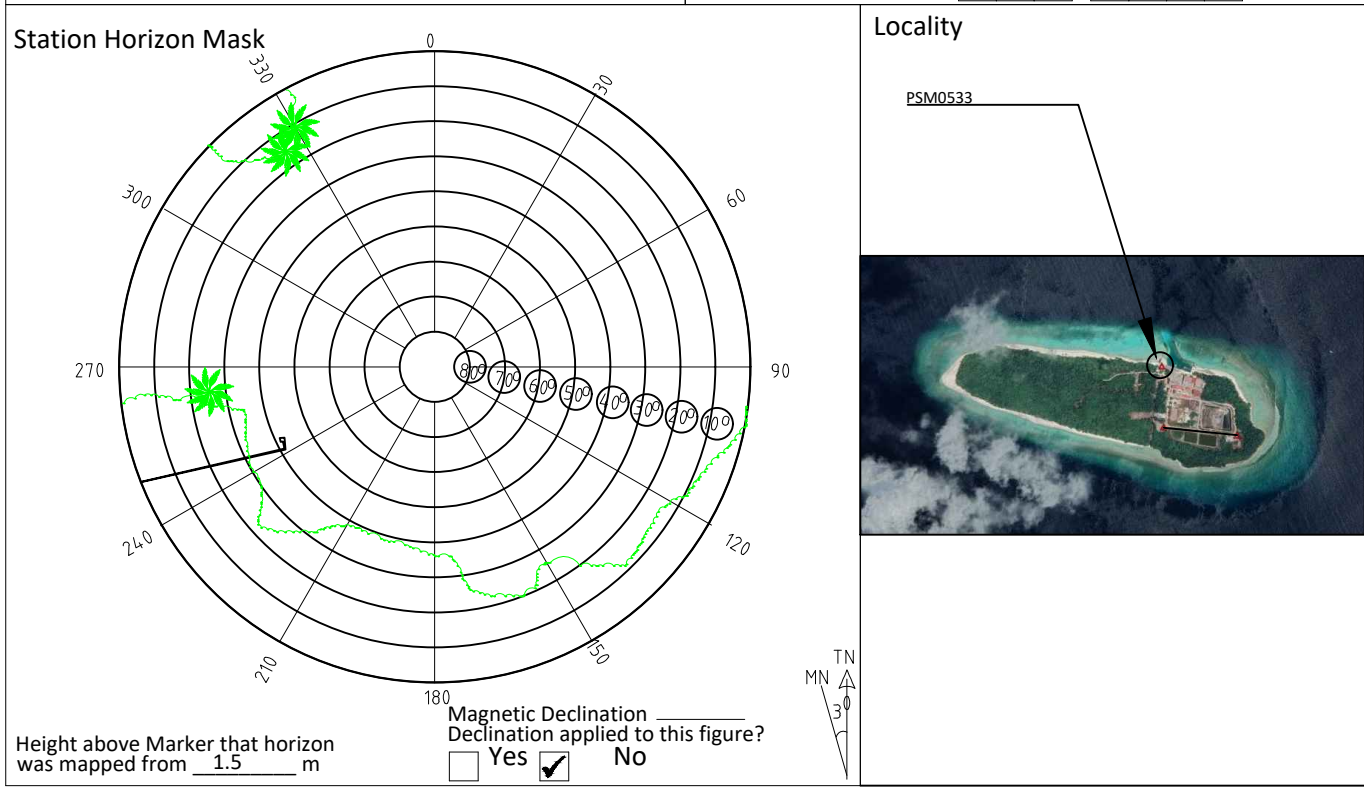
Station Horizon Mask

0
30
60
90
120
150
180
210
240
270
300
330

80°
70°
60°
50°
40°
30°
20°
10°

Height above Marker that horizon was mapped from 1.5 m

Magnetic Declination ________
Declination applied to this figure?
Yes ✔ No

TN
MN
3°

Locality

PSM0533